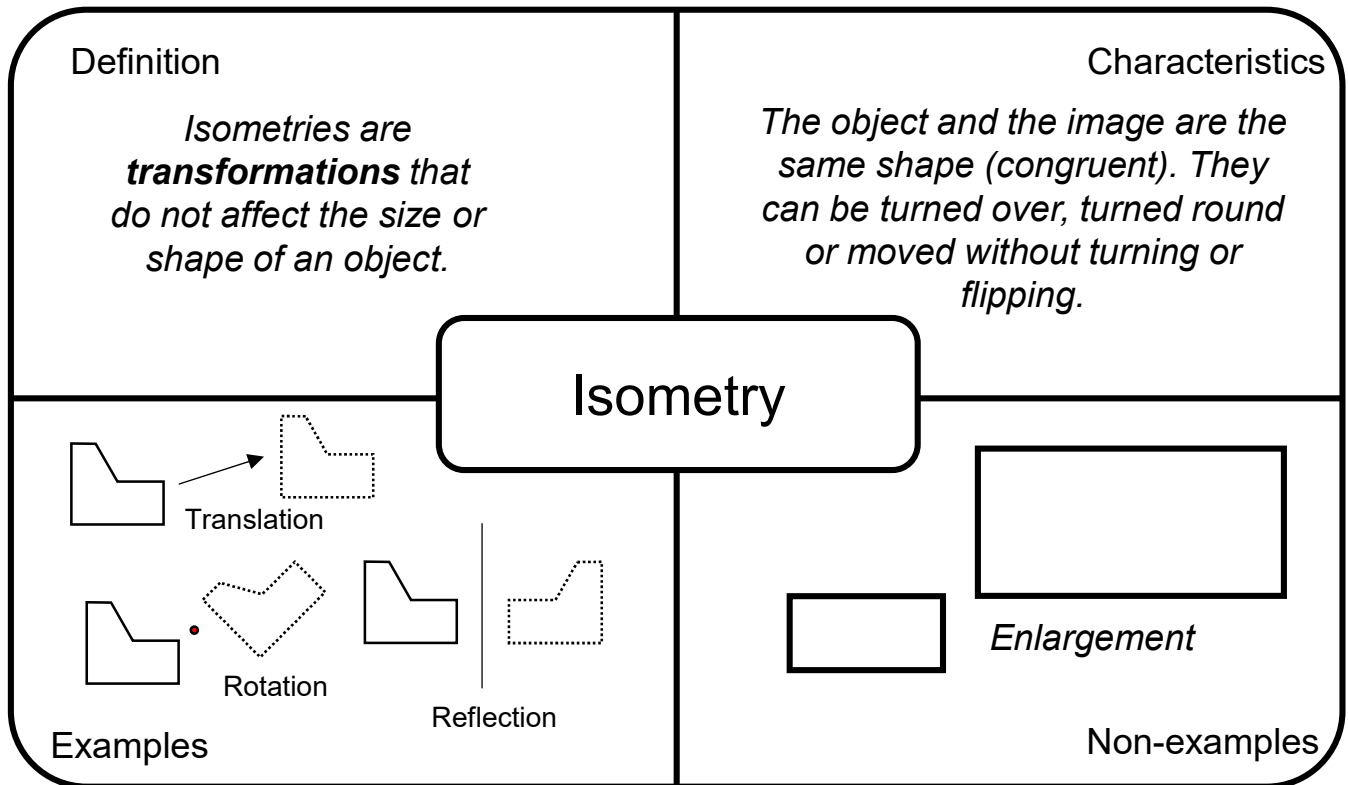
Definition

*Isometries are **transformations** that do not affect the size or shape of an object.*

Characteristics

*The object and the image are the same shape (congruent). They can be turned over, turned round or moved without turning or flipping.*

Isometry

Translation

Rotation

Reflection

Examples

*Enlargement*

Non-examples